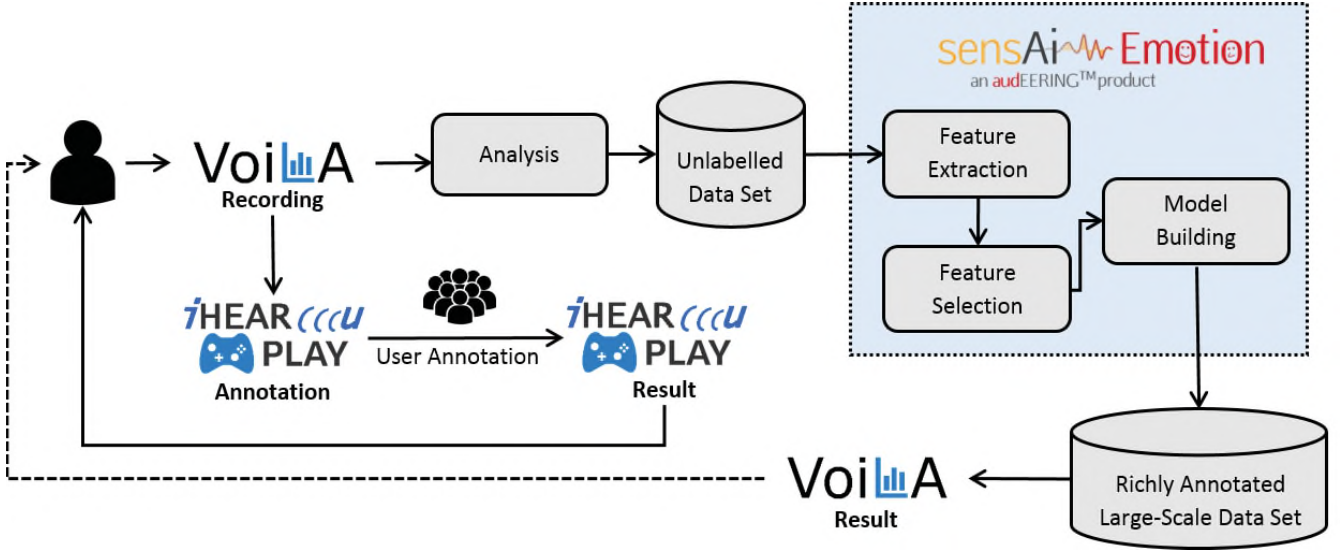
sensAi Emotion
an audEERING™ product

VoiLA
Recording

Analysis

Unlabelled Data Set

Feature Extraction

Feature Selection

Model Building

iHEAR u PLAY
Annotation

User Annotation

iHEAR u PLAY
Result

Richly Annotated Large-Scale Data Set

VoiLA
Result